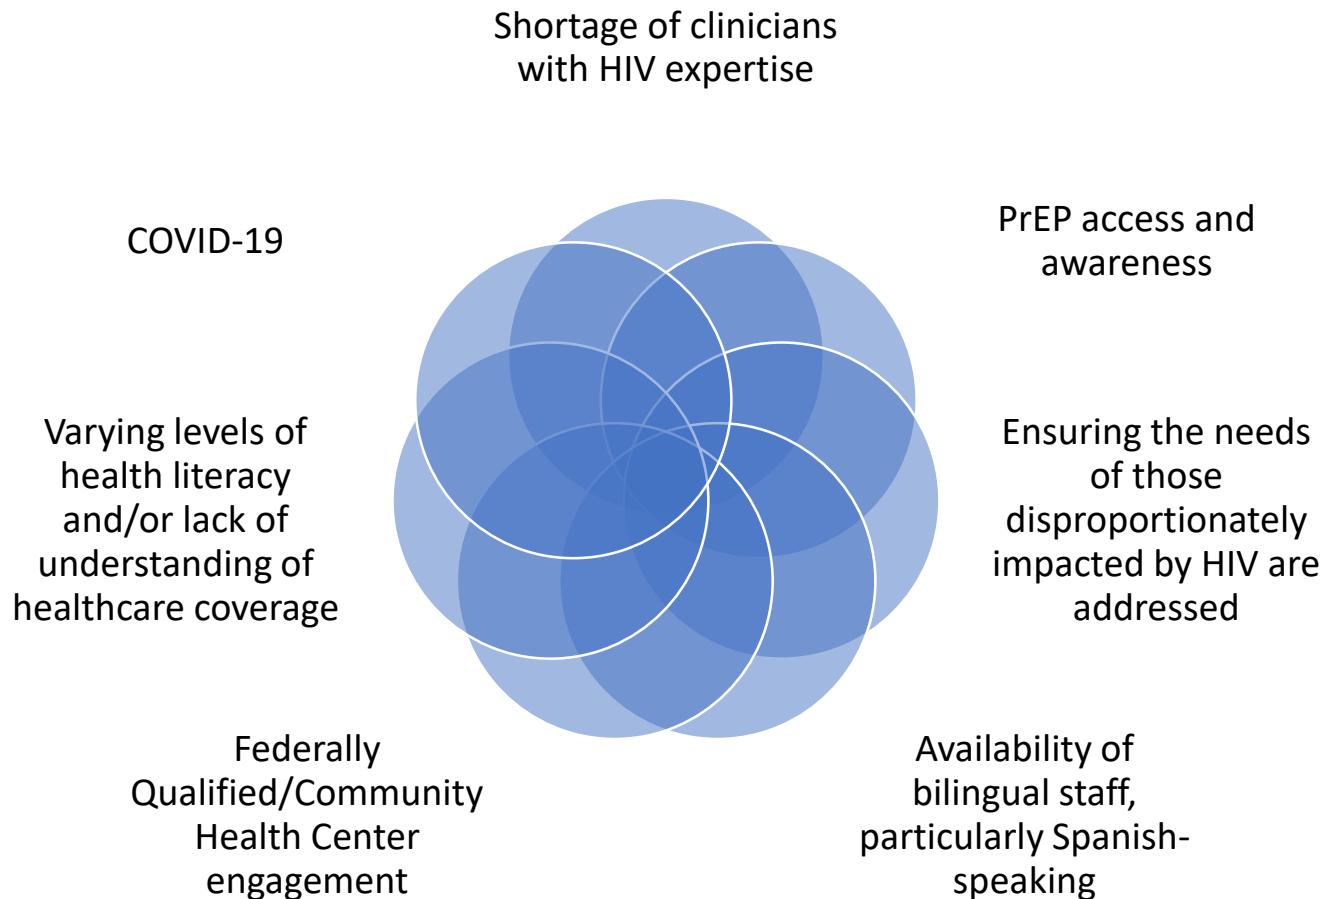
Shortage of clinicians with HIV expertise

PrEP access and awareness

Ensuring the needs of those disproportionately impacted by HIV are addressed

Availability of bilingual staff, particularly Spanish-speaking

Federally Qualified/Community Health Center engagement

Varying levels of health literacy and/or lack of understanding of healthcare coverage

COVID-19